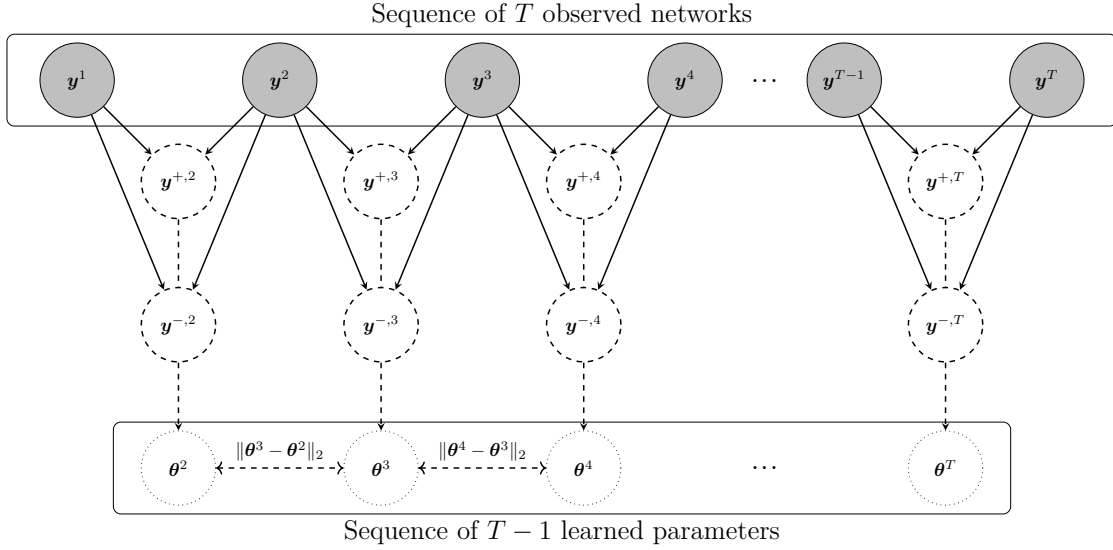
Sequence of $T$ observed networks

$\boldsymbol{y}^1$ $\boldsymbol{y}^2$ $\boldsymbol{y}^3$ $\boldsymbol{y}^4$ $\cdots$ $\boldsymbol{y}^{T-1}$ $\boldsymbol{y}^T$

$\boldsymbol{y}^{+,2}$ $\boldsymbol{y}^{+,3}$ $\boldsymbol{y}^{+,4}$ $\boldsymbol{y}^{+,T}$

$\boldsymbol{y}^{-,2}$ $\boldsymbol{y}^{-,3}$ $\boldsymbol{y}^{-,4}$ $\boldsymbol{y}^{-,T}$

$\boldsymbol{\theta}^2$ $\|\boldsymbol{\theta}^3 - \boldsymbol{\theta}^2\|_2$ $\boldsymbol{\theta}^3$ $\|\boldsymbol{\theta}^4 - \boldsymbol{\theta}^3\|_2$ $\boldsymbol{\theta}^4$ $\cdots$ $\boldsymbol{\theta}^T$

Sequence of $T-1$ learned parameters